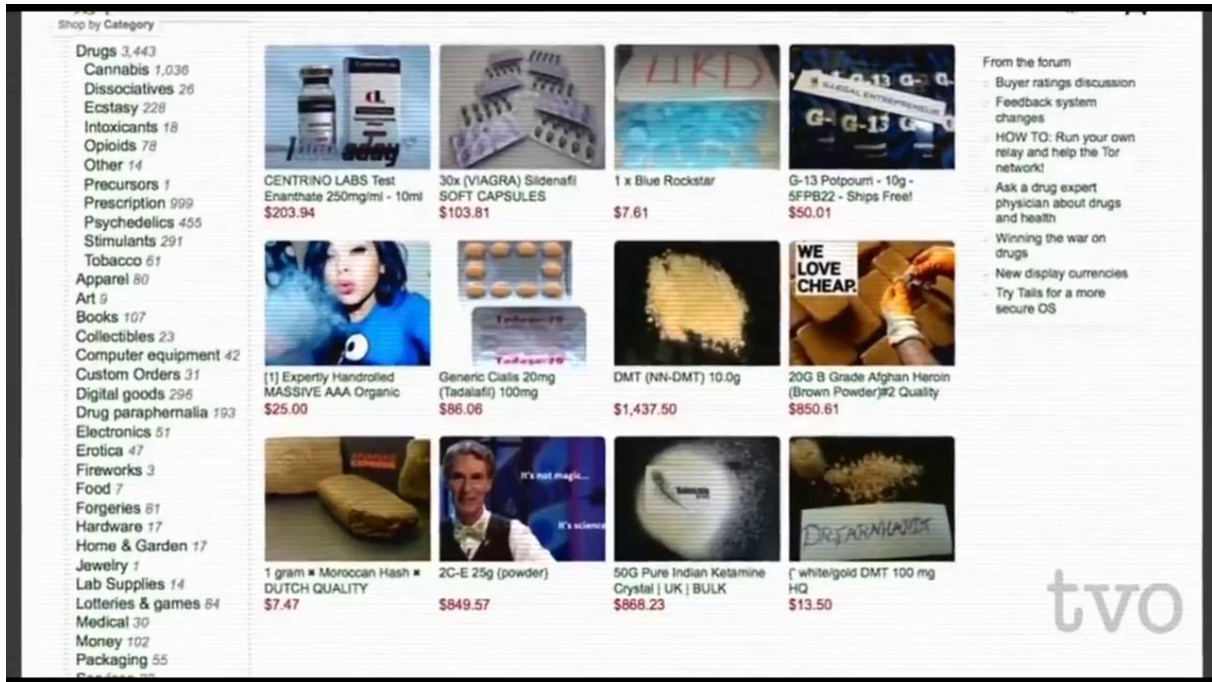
Shop by Category

Drugs 3,443
Cannabis 1,036
Dissociatives 26
Ecstasy 228
Intoxicants 18
Opioids 78
Other 14
Precursors 1
Prescription 999
Psychedelics 455
Stimulants 291
Tobacco 61
Apparel 80
Art 9
Books 107
Collectibles 23
Computer equipment 42
Custom Orders 31
Digital goods 296
Drug paraphernalia 193
Electronics 51
Erotica 47
Fireworks 3
Food 7
Forgeries 81
Hardware 17
Home & Garden 17
Jewelry 1
Lab Supplies 14
Lotteries & games 84
Medical 30
Money 102
Packaging 55
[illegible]

CENTRINO LABS Test Enanthate 250mg/ml - 10ml
$203.94

30x (VIAGRA) Sildenafil SOFT CAPSULES
$103.81

1 x Blue Rockstar
$7.61

G-13 Potpourri - 10g - 5FPB22 - Ships Free!
$50.01

[1] Expertly Handrolled MASSIVE AAA Organic
$25.00

Generic Cialis 20mg (Tadalafil) 100mg
$86.06

DMT (NN-DMT) 10.0g
$1,437.50

WE LOVE CHEAP.
20G B Grade Afghan Heroin (Brown Powder)#2 Quality
$850.61

1 gram ★ Moroccan Hash ★ DUTCH QUALITY
$7.47

It's not magic...
It's science
2C-E 25g (powder)
$849.57

50G Pure Indian Ketamine Crystal | UK | BULK
$868.23

DRJARNHANDS
(* white/gold DMT 100 mg HQ
$13.50

From the forum
Buyer ratings discussion
Feedback system changes
HOW TO: Run your own relay and help the Tor network!
Ask a drug expert physician about drugs and health
Winning the war on drugs
New display currencies
Try Tails for a more secure OS

tvo